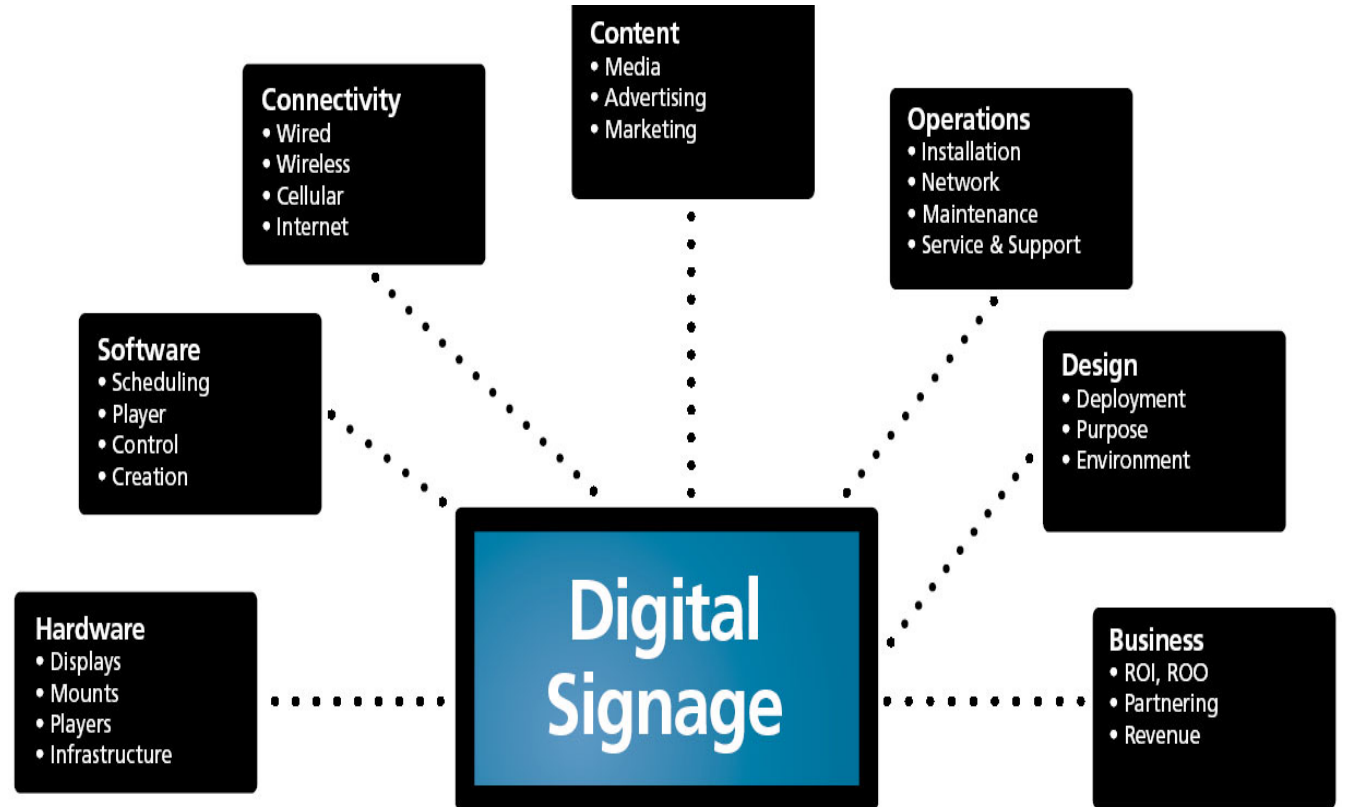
Content
• Media
• Advertising
• Marketing

Connectivity
• Wired
• Wireless
• Cellular
• Internet

Operations
• Installation
• Network
• Maintenance
• Service & Support

Software
• Scheduling
• Player
• Control
• Creation

Design
• Deployment
• Purpose
• Environment

Hardware
• Displays
• Mounts
• Players
• Infrastructure

Digital Signage

Business
• ROI, ROO
• Partnering
• Revenue